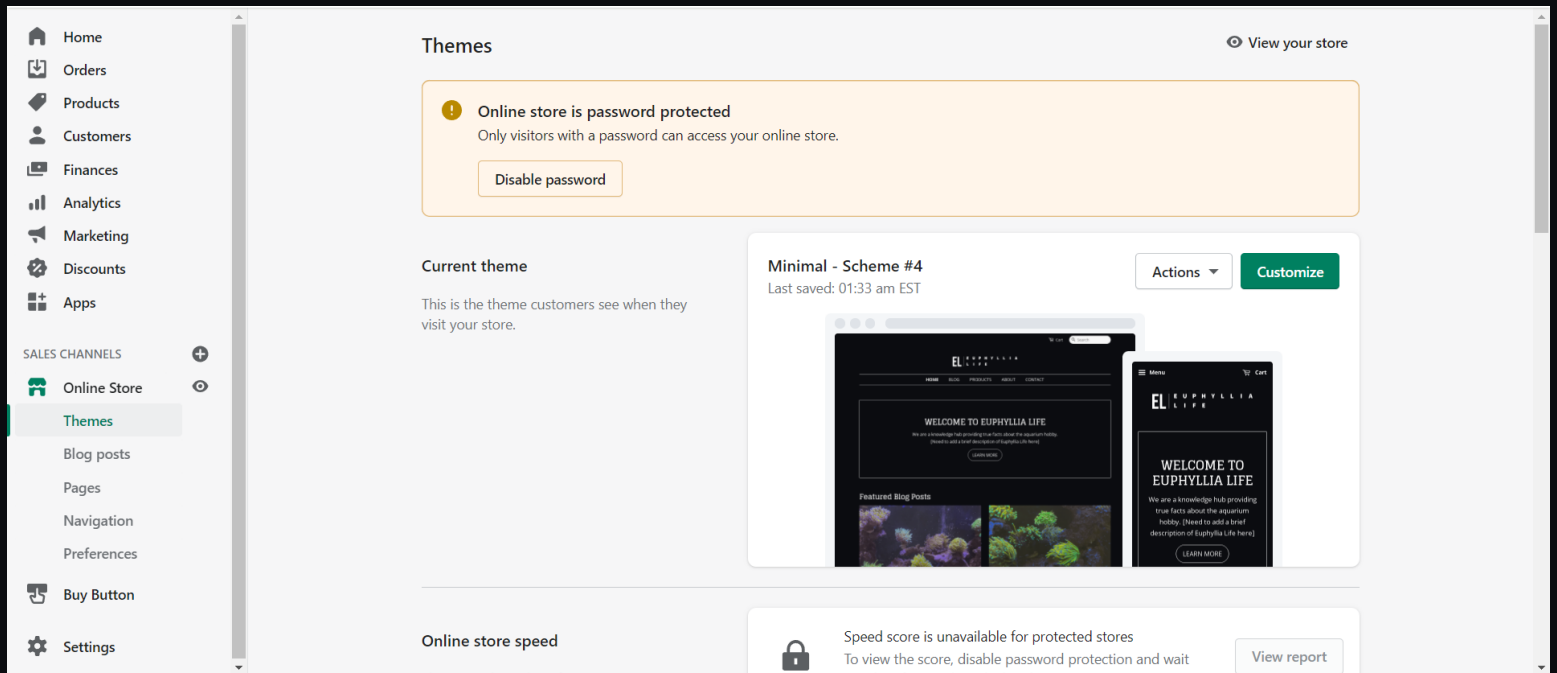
Home
Orders
Products
Customers
Finances
Analytics
Marketing
Discounts
Apps

SALES CHANNELS

Online Store
Themes
Blog posts
Pages
Navigation
Preferences

Buy Button

Settings

Themes

View your store

Online store is password protected
Only visitors with a password can access your online store.

Disable password

Current theme

This is the theme customers see when they visit your store.

Minimal - Scheme #4
Last saved: 01:33 am EST

Actions

Customize

EL EUPHYLLIA LIFE

HOME BLOG PRODUCTS ABOUT CONTACT

WELCOME TO EUPHYLLIA LIFE
We are a knowledge hub providing true facts about the aquarium hobby. [Need to add a brief description of Euphyllia Life here]
LEARN MORE

Featured Blog Posts

Menu Cart

EL EUPHYLLIA LIFE

WELCOME TO EUPHYLLIA LIFE
We are a knowledge hub providing true facts about the aquarium hobby. [Need to add a brief description of Euphyllia Life here]
LEARN MORE

Online store speed

Speed score is unavailable for protected stores
To view the score, disable password protection and wait

View report